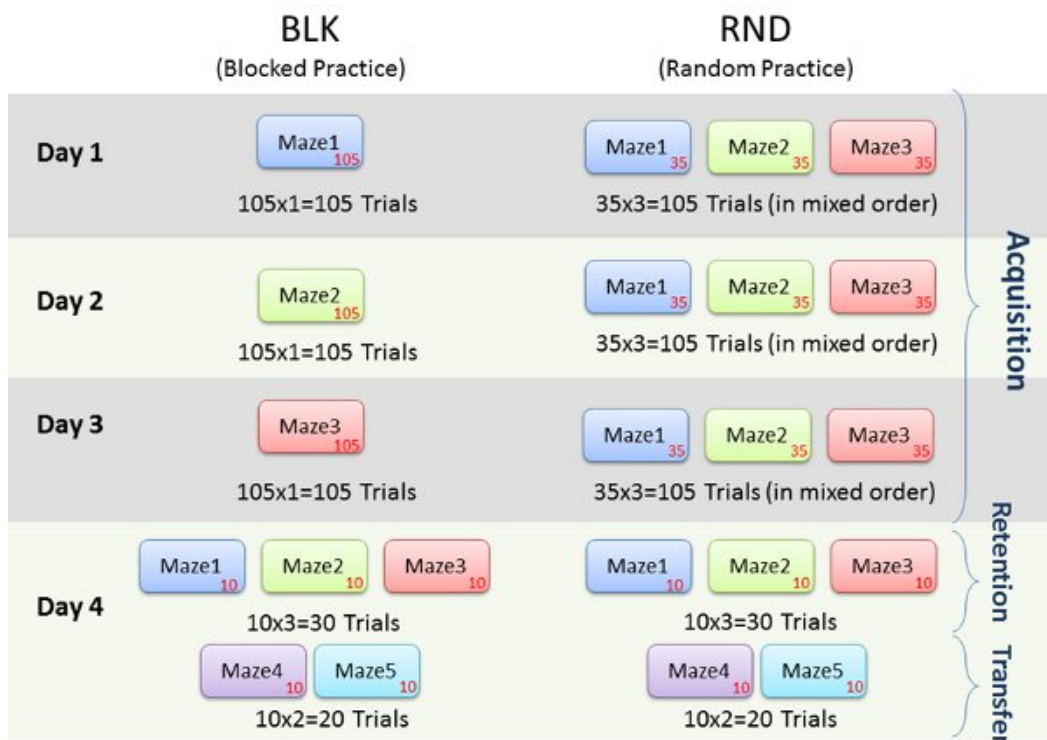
BLK
(Blocked Practice)

RND
(Random Practice)

Day 1

Maze1 105

105x1=105 Trials

Maze1 35 Maze2 35 Maze3 35

35x3=105 Trials (in mixed order)

Day 2

Maze2 105

105x1=105 Trials

Maze1 35 Maze2 35 Maze3 35

35x3=105 Trials (in mixed order)

Day 3

Maze3 105

105x1=105 Trials

Maze1 35 Maze2 35 Maze3 35

35x3=105 Trials (in mixed order)

Acquisition

Day 4

Maze1 10 Maze2 10 Maze3 10

10x3=30 Trials

Maze1 10 Maze2 10 Maze3 10

10x3=30 Trials

Retention

Maze4 10 Maze5 10

10x2=20 Trials

Maze4 10 Maze5 10

10x2=20 Trials

Transfe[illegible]